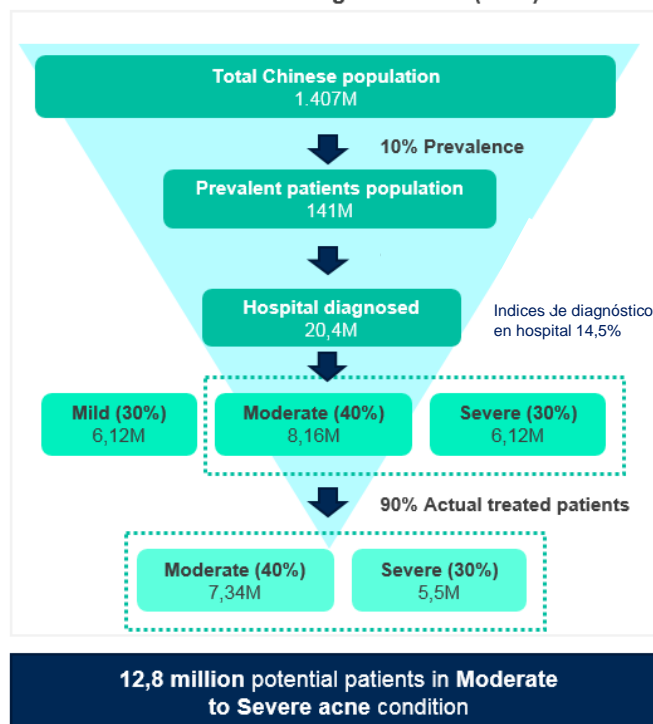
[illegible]

Total Chinese population
1.407M

10% Prevalence

Prevalent patients population
141M

Hospital diagnosed
20,4M

Indices de diagnóstico en hospital 14,5%

Mild (30%)
6,12M

Moderate (40%)
8,16M

Severe (30%)
6,12M

90% Actual treated patients

Moderate (40%)
7,34M

Severe (30%)
5,5M

12,8 million potential patients in Moderate to Severe acne condition